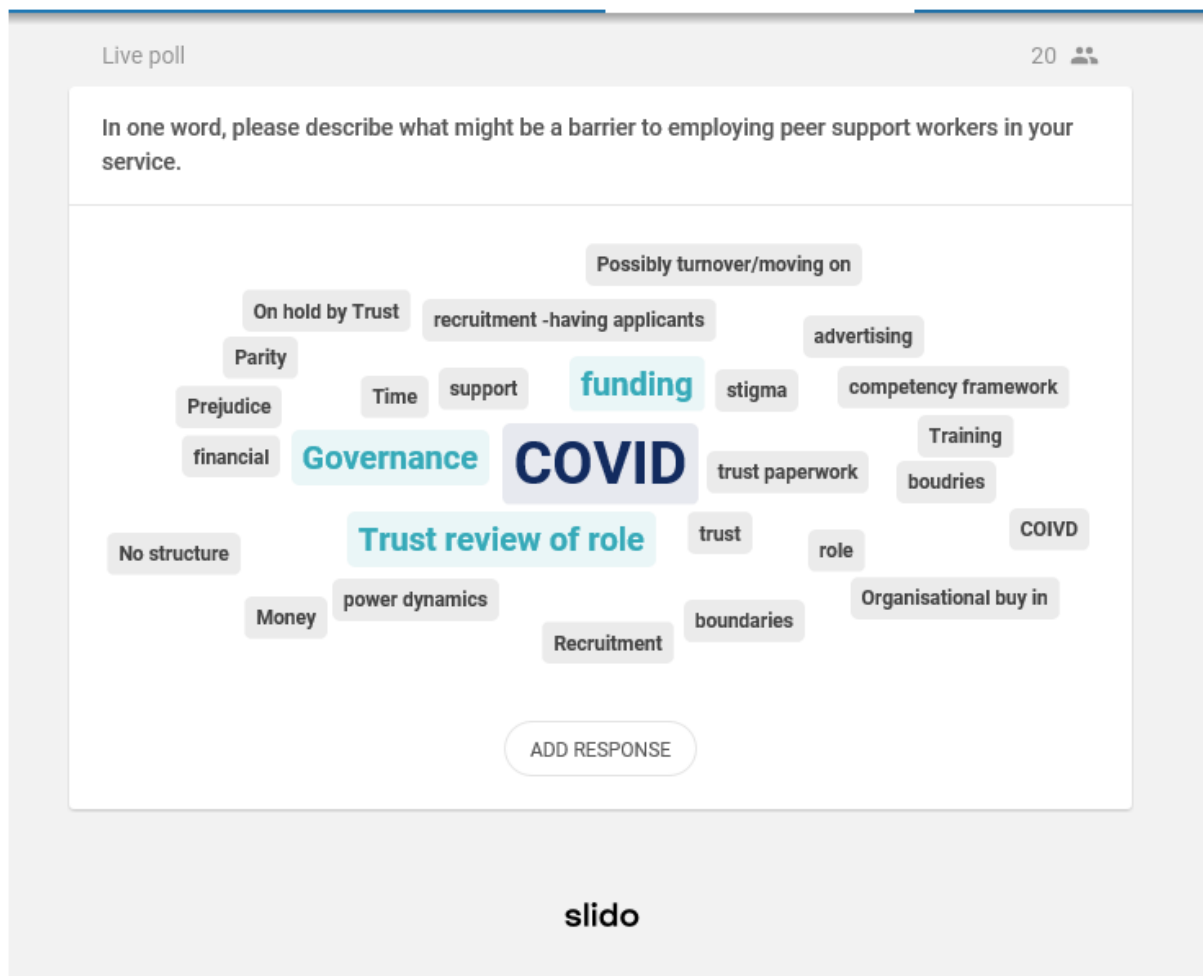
Live poll

20

In one word, please describe what might be a barrier to employing peer support workers in your service.

Possibly turnover/moving on

On hold by Trust

recruitment -having applicants

advertising

Parity

Prejudice

Time

support

funding

stigma

competency framework

Training

financial

Governance

COVID

trust paperwork

boudries

No structure

Trust review of role

trust

role

COIVD

Money

power dynamics

boundaries

Organisational buy in

Recruitment

ADD RESPONSE

slido